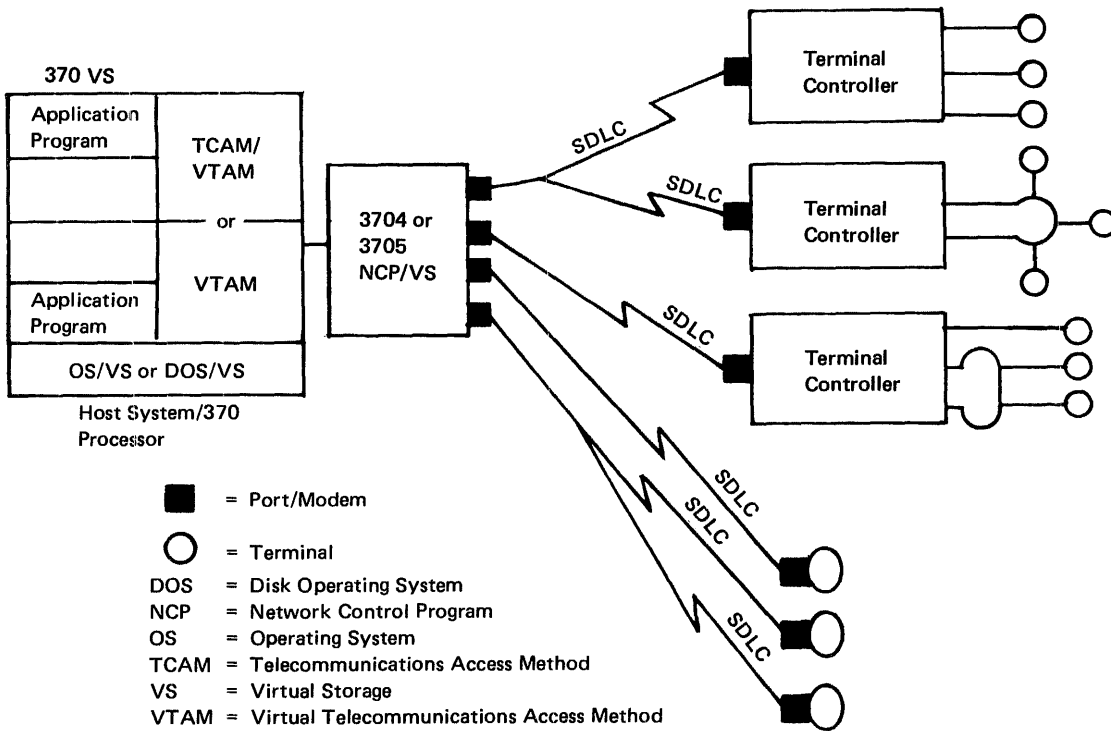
370 VS

Application Program

TCAM/ VTAM

— or —

VTAM

Application Program

OS/VS or DOS/VS

Host System/370 Processor

3704 or 3705 NCP/VS

SDLC

SDLC

SDLC

SDLC

SDLC

SDLC

Terminal Controller

Terminal Controller

Terminal Controller

= Port/Modem

= Terminal

DOS = Disk Operating System
NCP = Network Control Program
OS = Operating System
TCAM = Telecommunications Access Method
VS = Virtual Storage
VTAM = Virtual Telecommunications Access Method